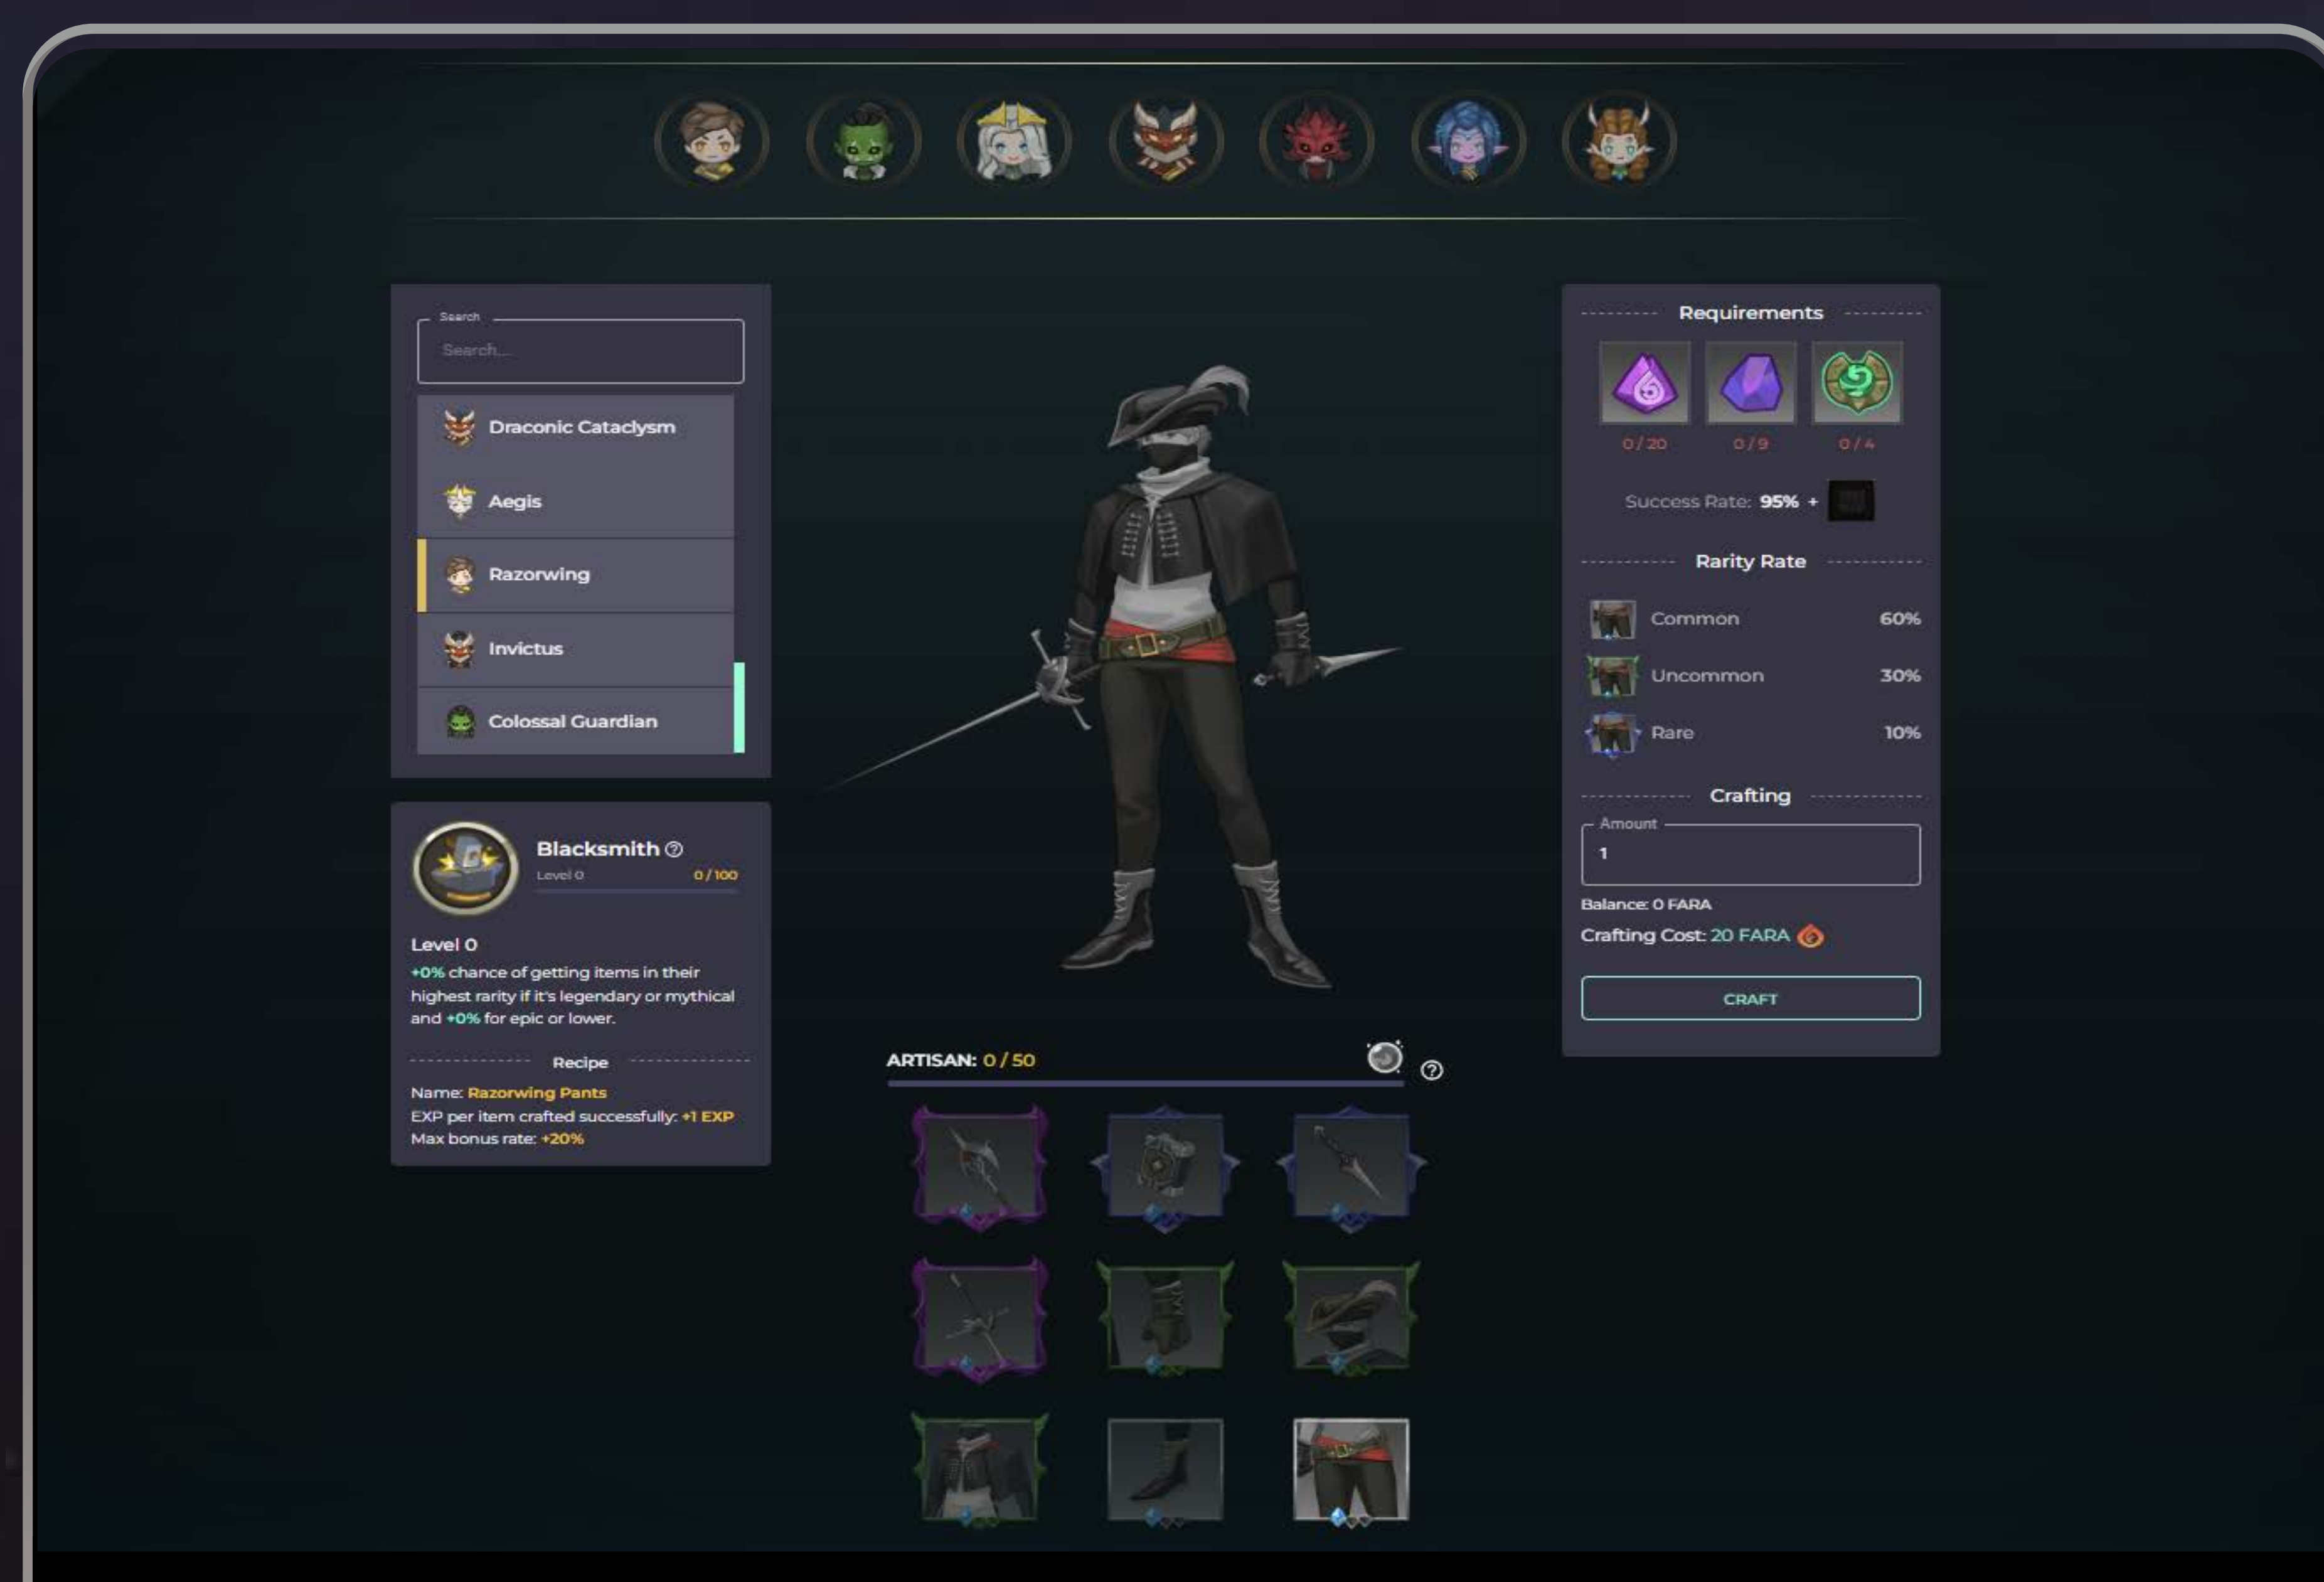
Search

Search...

Draconic Cataclysm

Aegis

Razorwing

Invictus

Colossal Guardian

Blacksmith ⓘ

Level 0 0 / 100

Level 0

+0% chance of getting items in their highest rarity if it's legendary or mythical and +0% for epic or lower.

Recipe

Name: Razorwing Pants

EXP per item crafted successfully: +1 EXP

Max bonus rate: +20%

ARTISAN: 0 / 50

Requirements

0 / 20 0 / 9 0 / 4

Success Rate: 95% +

Rarity Rate

Common 60%

Uncommon 30%

Rare 10%

Crafting

Amount

1

Balance: 0 FARA

Crafting Cost: 20 FARA

CRAFT